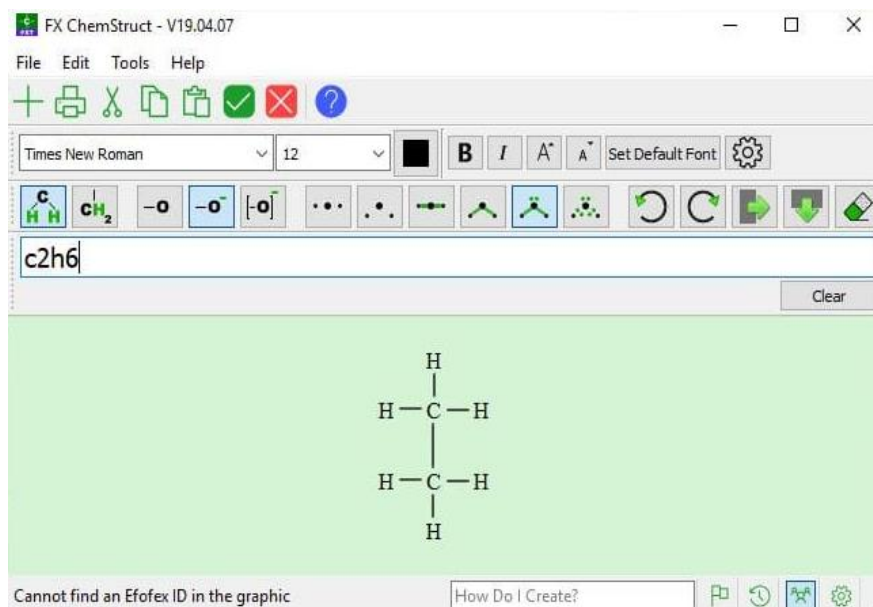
FX ChemStruct - V19.04.07

File Edit Tools Help

Times New Roman 12 B I A A Set Default Font

C H H CH$_2$ –O –O$^-$ [–O]$^-$

c2h6

Clear

H
|
H — C — H
|
H — C — H
|
H

Cannot find an Efofex ID in the graphic

How Do I Create?